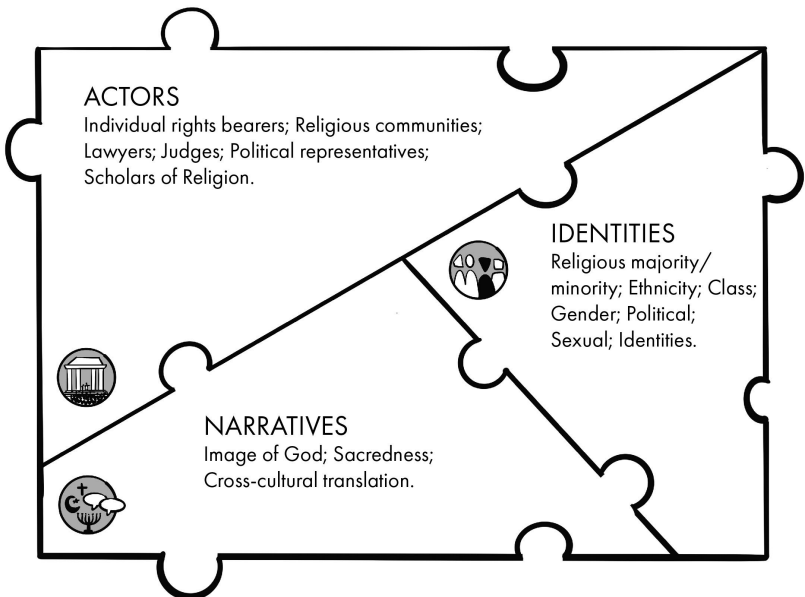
ACTORS
Individual rights bearers; Religious communities; Lawyers; Judges; Political representatives; Scholars of Religion.

IDENTITIES
Religious majority/ minority; Ethnicity; Class; Gender; Political; Sexual; Identities.

NARRATIVES
Image of God; Sacredness; Cross-cultural translation.